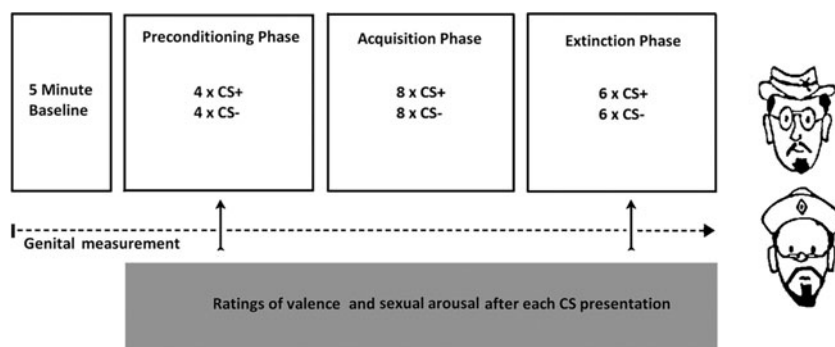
5 Minute Baseline

Preconditioning Phase

4 x CS+
4 x CS-

Acquisition Phase

8 x CS+
8 x CS-

Extinction Phase

6 x CS+
6 x CS-

Genital measurement

Ratings of valence and sexual arousal after each CS presentation